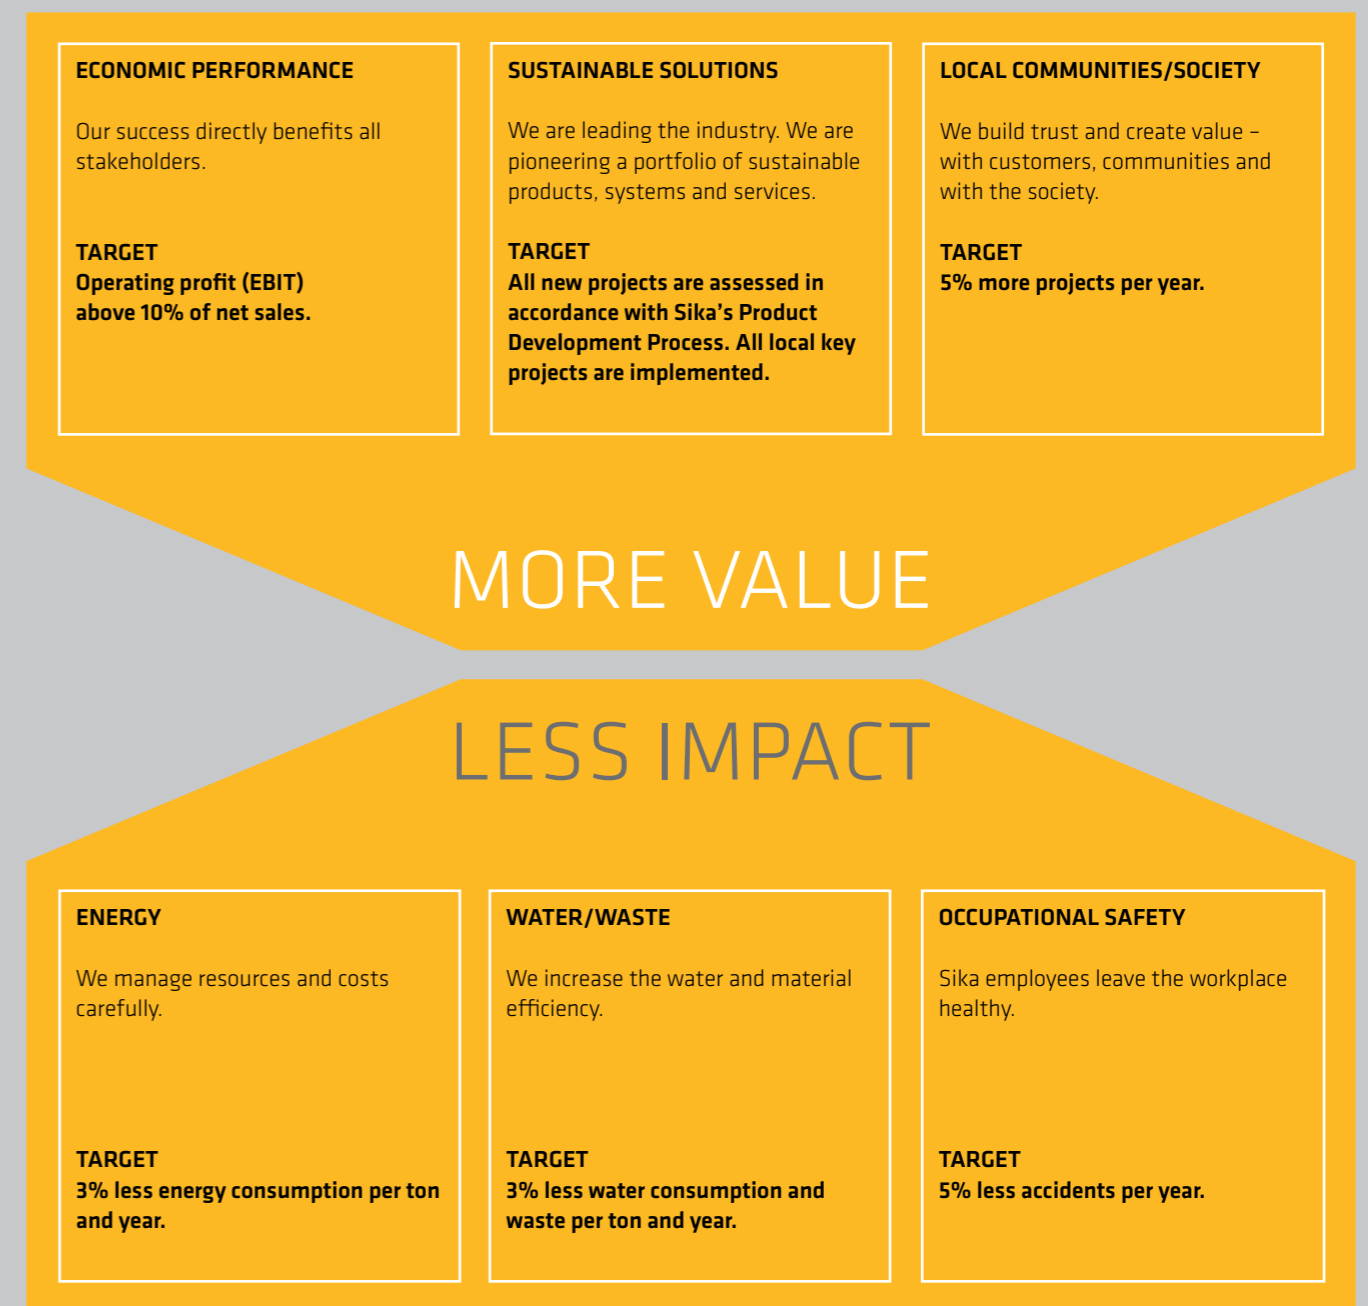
ECONOMIC PERFORMANCE

Our success directly benefits all stakeholders.

TARGET
Operating profit (EBIT) above 10% of net sales.

SUSTAINABLE SOLUTIONS

We are leading the industry. We are pioneering a portfolio of sustainable products, systems and services.

TARGET
All new projects are assessed in accordance with Sika's Product Development Process. All local key projects are implemented.

LOCAL COMMUNITIES/SOCIETY

We build trust and create value – with customers, communities and with the society.

TARGET
5% more projects per year.

MORE VALUE

LESS IMPACT

ENERGY

We manage resources and costs carefully.

TARGET
3% less energy consumption per ton and year.

WATER/WASTE

We increase the water and material efficiency.

TARGET
3% less water consumption and waste per ton and year.

OCCUPATIONAL SAFETY

Sika employees leave the workplace healthy.

TARGET
5% less accidents per year.